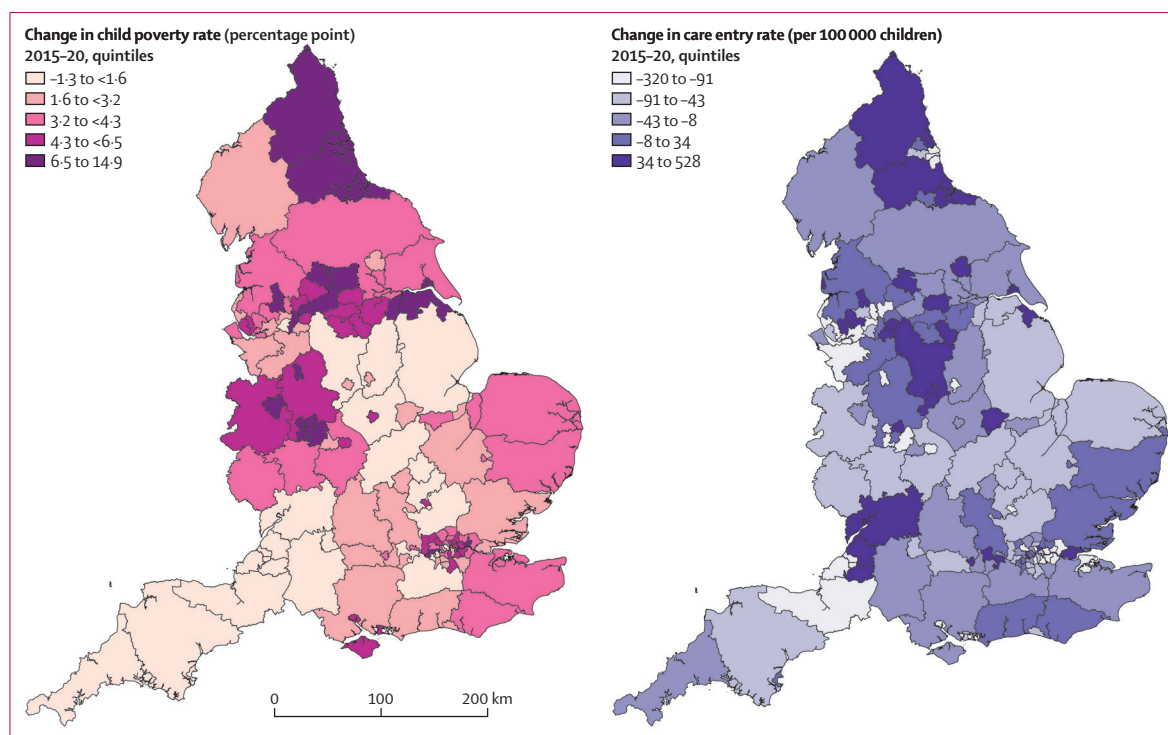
**Change in child poverty rate** (percentage point)
**2015–20, quintiles**

–1·3 to <1·6
1·6 to <3·2
3·2 to <4·3
4·3 to <6·5
6·5 to 14·9

0
100
200 km

**Change in care entry rate (per 100 000 children)**
**2015–20, quintiles**

–320 to –91
–91 to –43
–43 to –8
–8 to 34
34 to 528